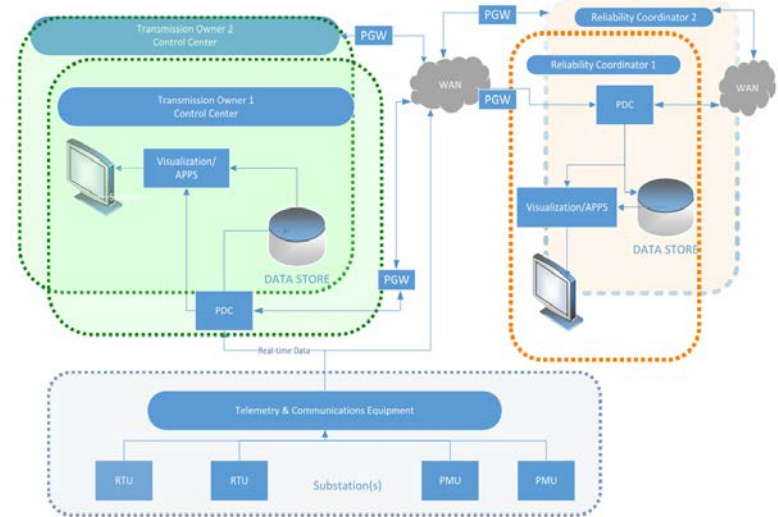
Transmission Owner 2
Control Center

PGW

PGW

Reliability Coordinator 2

WAN

Reliability Coordinator 1

WAN

PGW

Transmission Owner 1
Control Center

PDC

Visualization/
APPS

Visualization/APPS

DATA STORE

DATA STORE

PGW

PDC

Real-time Data

Telemetry & Communications Equipment

RTU

RTU

Substation(s)

PMU

PMU